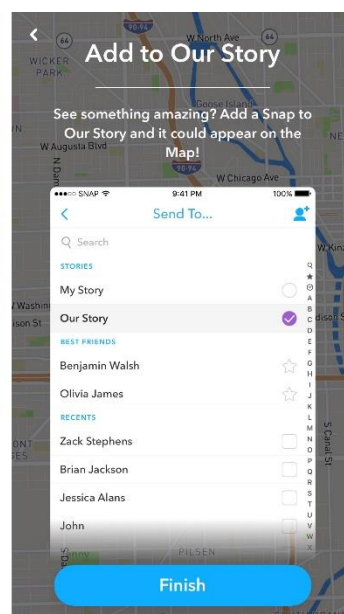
<

W North Ave

WICKER PARK

Add to Our Story

Goose Island

See something amazing? Add a Snap to Our Story and it could appear on the Map!

W Augusta Blvd

W Chicago Ave

●●●○○ SNAP

9:41 PM

100%

<

Send To...

Q Search

STORIES

My Story

Our Story

BEST FRIENDS

Benjamin Walsh

Olivia James

RECENTS

Zack Stephens

Brian Jackson

Jessica Alans

John

Q
★
☺
A
B
C
D
E
F
G
H
I
J
K
L
M
N
O
P
Q
R
S
T
U
V
W
X

W Washi

ison St

W Kin

S Canal St

PILSEN

Finish